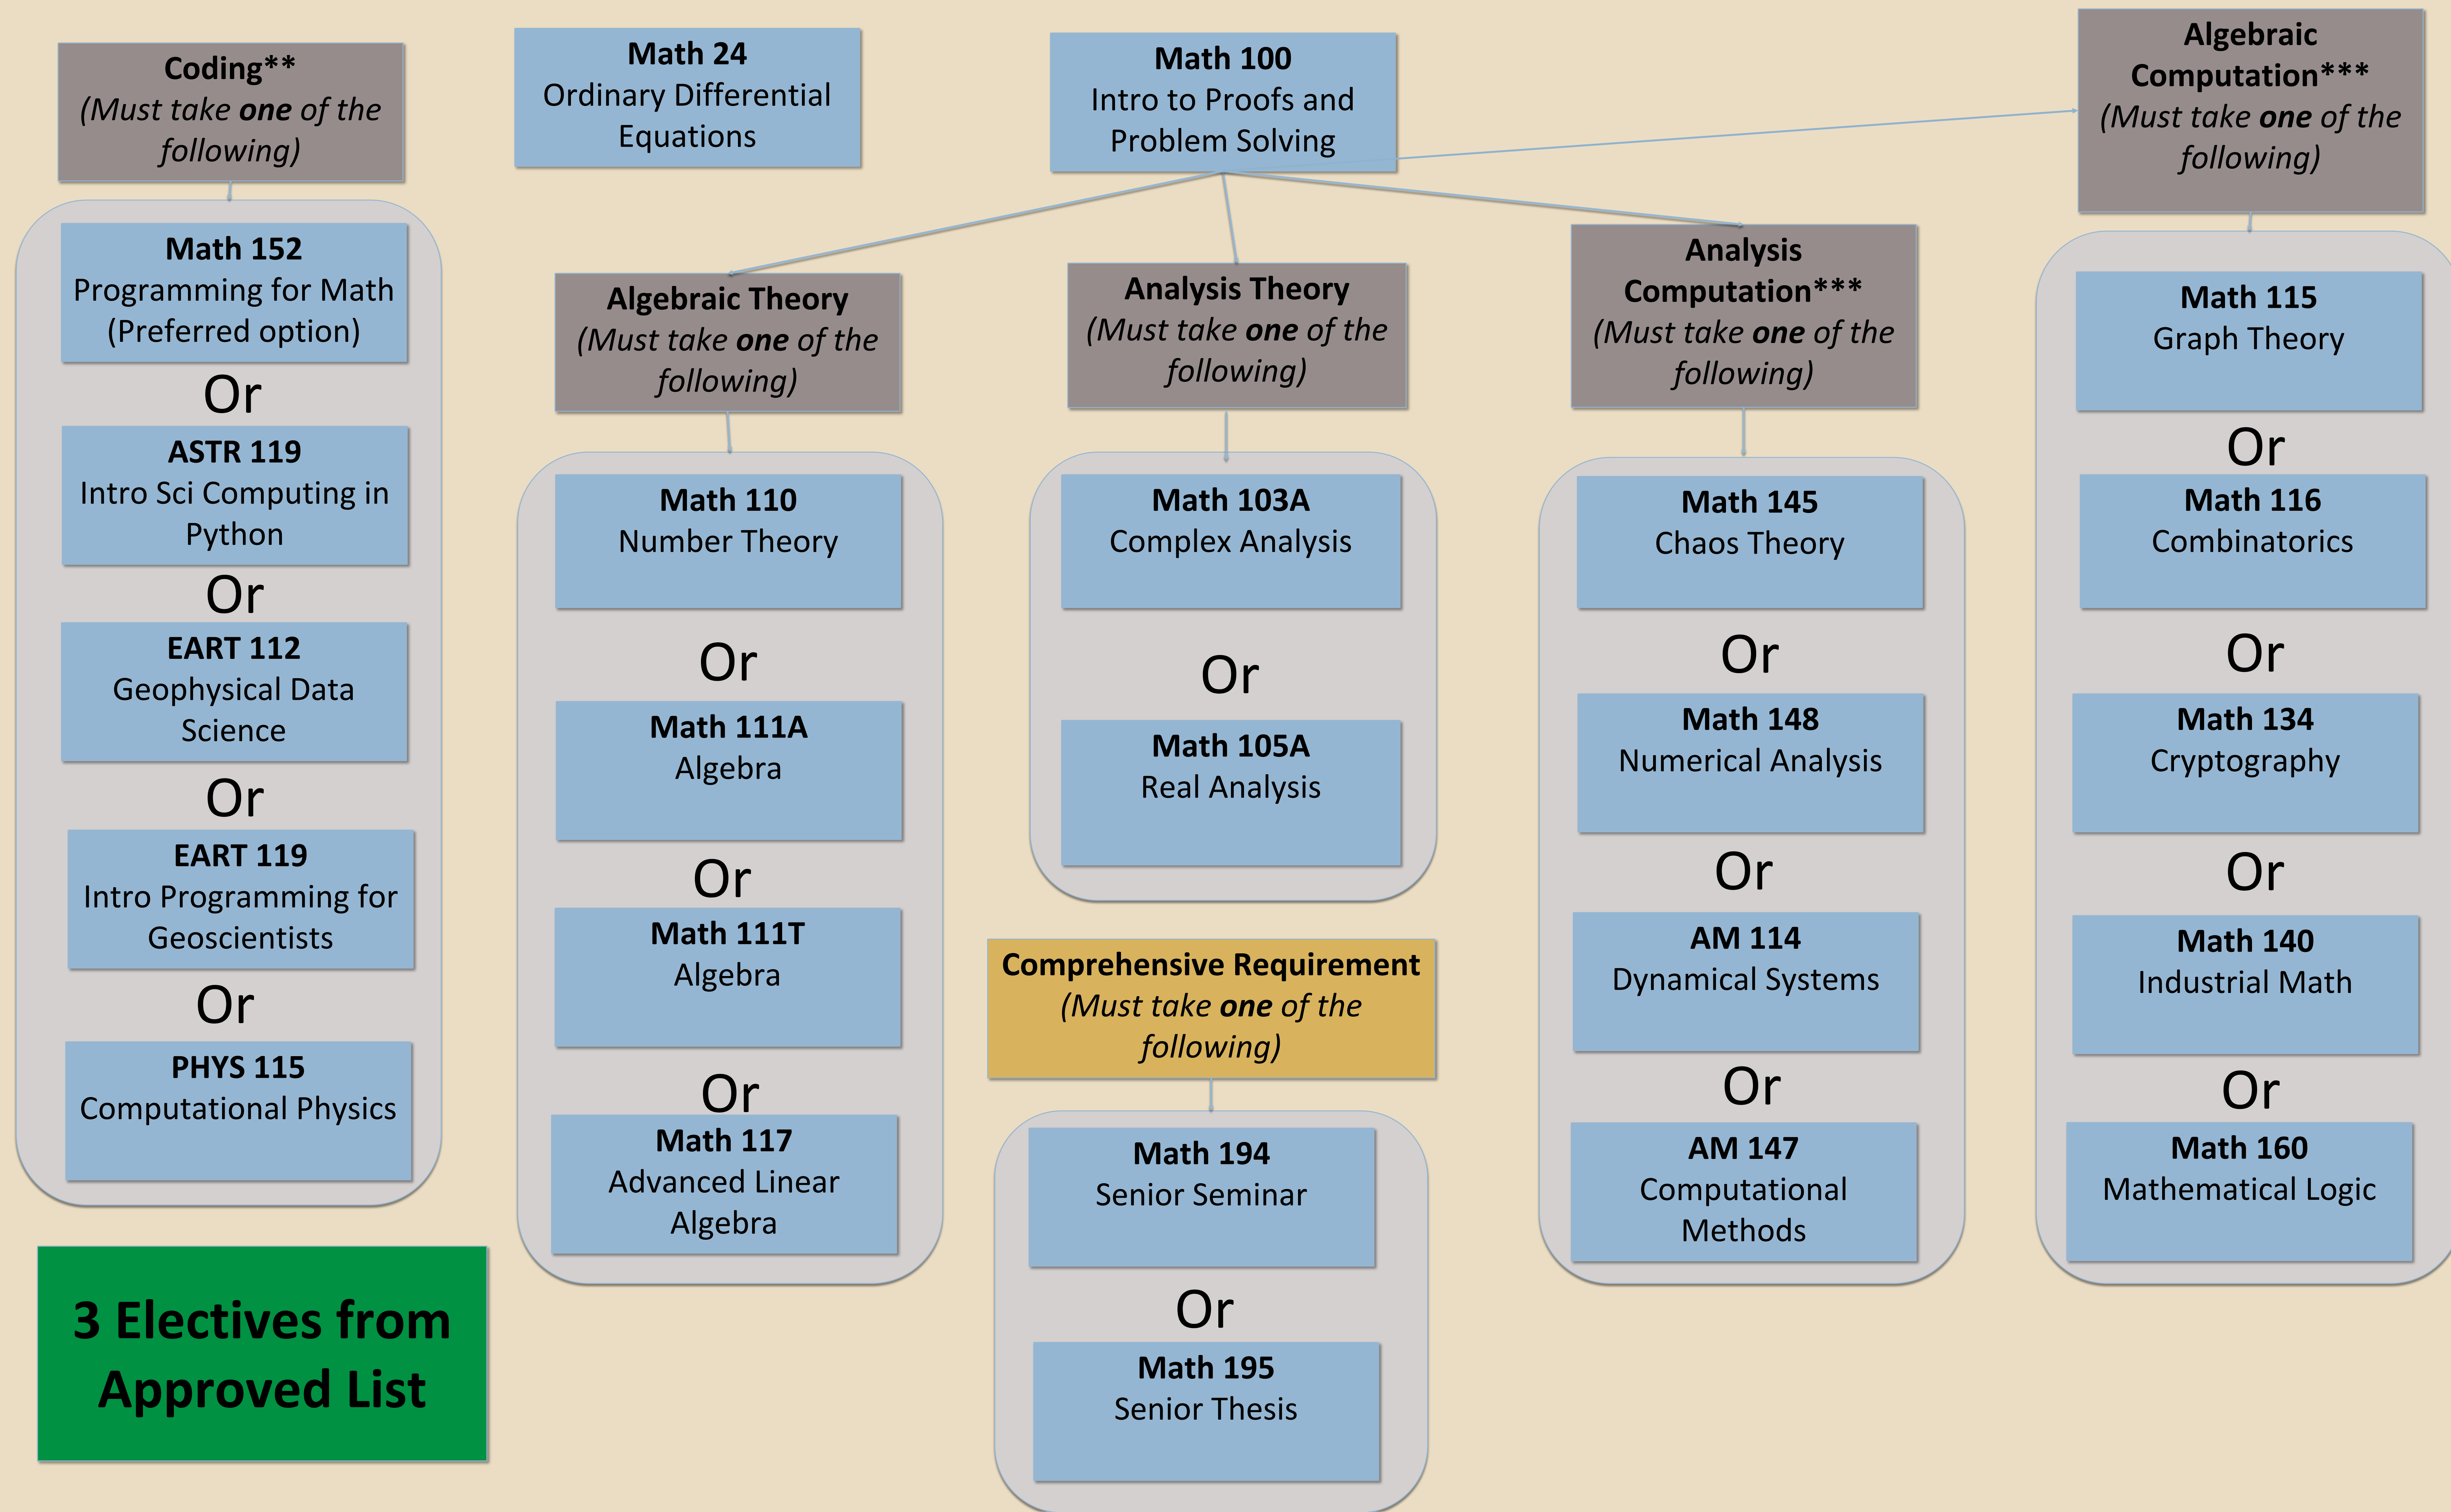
Coding**
(Must take one of the following)

Math 152
Programming for Math (Preferred option)

Or

ASTR 119
Intro Sci Computing in Python

Or

EART 112
Geophysical Data Science

Or

EART 119
Intro Programming for Geoscientists

Or

PHYS 115
Computational Physics

3 Electives from Approved List

Math 24
Ordinary Differential Equations

Algebraic Theory
(Must take one of the following)

Math 110
Number Theory

Or

Math 111A
Algebra

Or

Math 111T
Algebra

Or

Math 117
Advanced Linear Algebra

Math 100
Intro to Proofs and Problem Solving

Analysis Theory
(Must take one of the following)

Math 103A
Complex Analysis

Or

Math 105A
Real Analysis

Comprehensive Requirement
(Must take one of the following)

Math 194
Senior Seminar

Or

Math 195
Senior Thesis

Analysis Computation***
(Must take one of the following)

Math 145
Chaos Theory

Or

Math 148
Numerical Analysis

Or

AM 114
Dynamical Systems

Or

AM 147
Computational Methods

Algebraic Computation***
(Must take one of the following)

Math 115
Graph Theory

Or

Math 116
Combinatorics

Or

Math 134
Cryptography

Or

Math 140
Industrial Math

Or

Math 160
Mathematical Logic